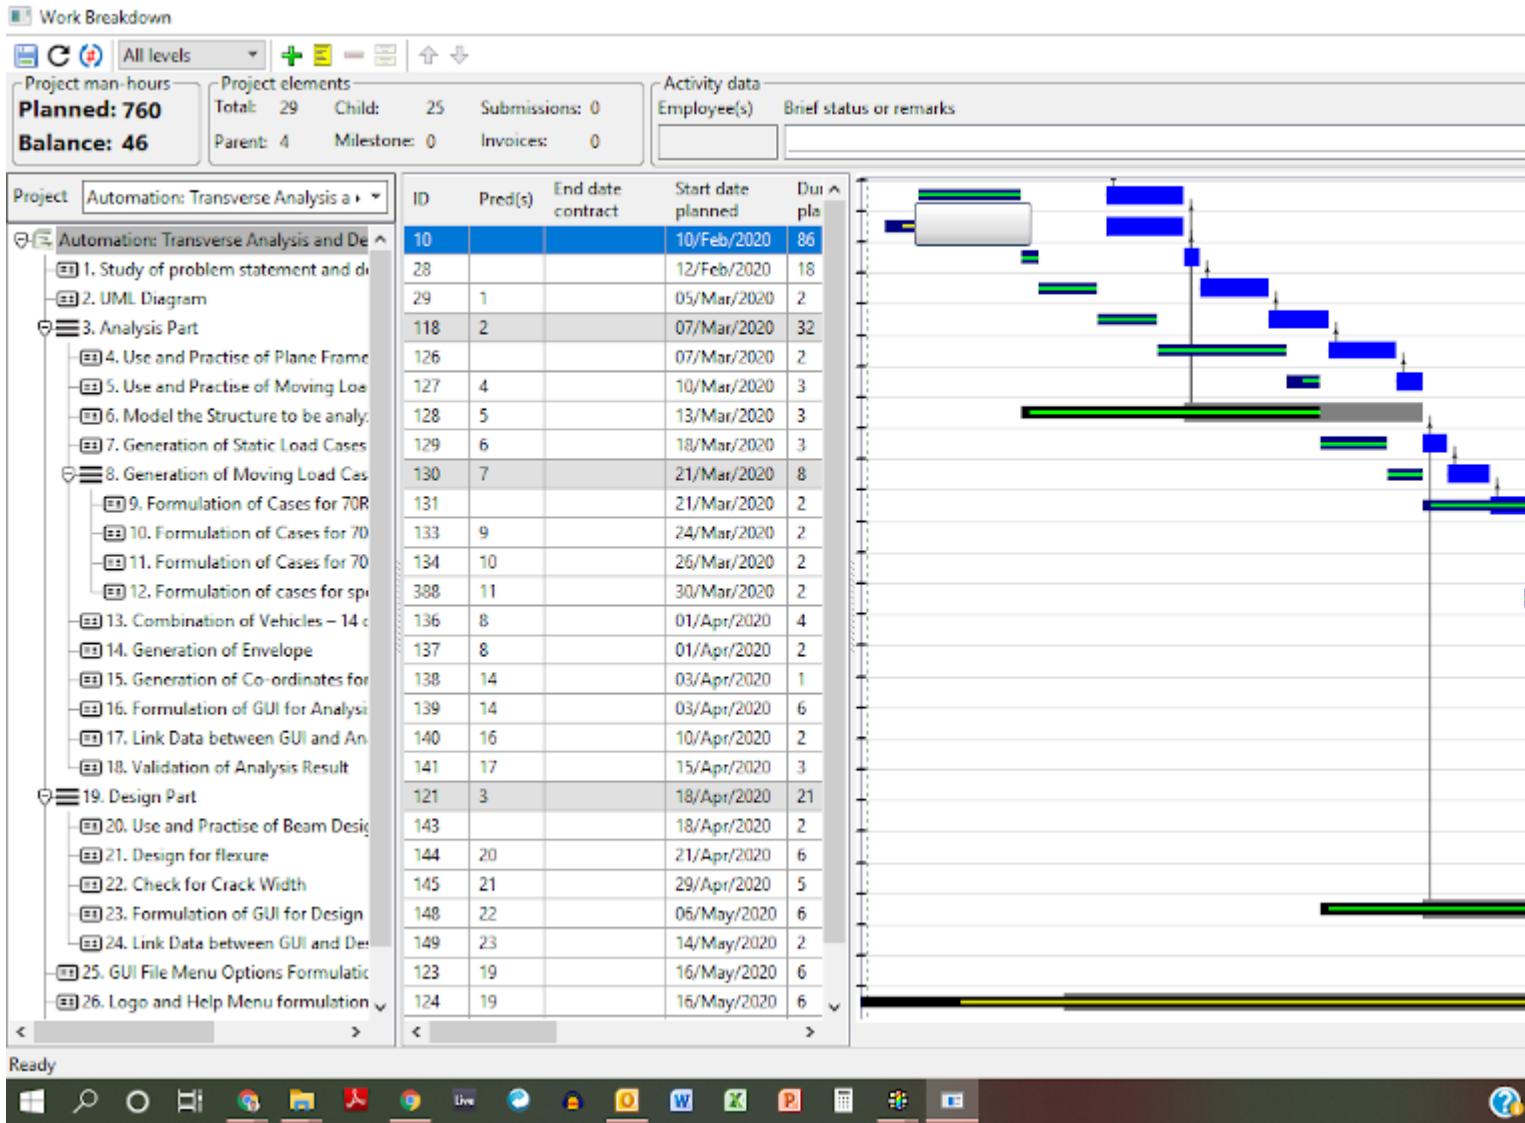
Work Breakdown

All levels

Project man-hours
Planned: 760
Balance: 46

Project elements
Total: 29 Child: 25 Submissions: 0
Parent: 4 Milestone: 0 Invoices: 0

Activity data
Employee(s) Brief status or remarks

Project Automation: Transverse Analysis a

Automation: Transverse Analysis and De
1. Study of problem statement and d
2. UML Diagram
3. Analysis Part
4. Use and Practise of Plane Frame
5. Use and Practise of Moving Loa
6. Model the Structure to be analy
7. Generation of Static Load Cases
8. Generation of Moving Load Cas
9. Formulation of Cases for 70R
10. Formulation of Cases for 70
11. Formulation of Cases for 70
12. Formulation of cases for sp
13. Combination of Vehicles – 14 c
14. Generation of Envelope
15. Generation of Co-ordinates for
16. Formulation of GUI for Analysi
17. Link Data between GUI and An
18. Validation of Analysis Result
19. Design Part
20. Use and Practise of Beam Desi
21. Design for flexure
22. Check for Crack Width
23. Formulation of GUI for Design
24. Link Data between GUI and De
25. GUI File Menu Options Formulati
26. Logo and Help Menu formulation

| ID | Pred(s) | End date contract | Start date planned | Dur pla |
|---|---|---|---|---|
| 10 | | | 10/Feb/2020 | 86 |
| 28 | | | 12/Feb/2020 | 18 |
| 29 | 1 | | 05/Mar/2020 | 2 |
| 118 | 2 | | 07/Mar/2020 | 32 |
| 126 | | | 07/Mar/2020 | 2 |
| 127 | 4 | | 10/Mar/2020 | 3 |
| 128 | 5 | | 13/Mar/2020 | 3 |
| 129 | 6 | | 18/Mar/2020 | 3 |
| 130 | 7 | | 21/Mar/2020 | 8 |
| 131 | | | 21/Mar/2020 | 2 |
| 133 | 9 | | 24/Mar/2020 | 2 |
| 134 | 10 | | 26/Mar/2020 | 2 |
| 388 | 11 | | 30/Mar/2020 | 2 |
| 136 | 8 | | 01/Apr/2020 | 4 |
| 137 | 8 | | 01/Apr/2020 | 2 |
| 138 | 14 | | 03/Apr/2020 | 1 |
| 139 | 14 | | 03/Apr/2020 | 6 |
| 140 | 16 | | 10/Apr/2020 | 2 |
| 141 | 17 | | 15/Apr/2020 | 3 |
| 121 | 3 | | 18/Apr/2020 | 21 |
| 143 | | | 18/Apr/2020 | 2 |
| 144 | 20 | | 21/Apr/2020 | 6 |
| 145 | 21 | | 29/Apr/2020 | 5 |
| 148 | 22 | | 06/May/2020 | 6 |
| 149 | 23 | | 14/May/2020 | 2 |
| 123 | 19 | | 16/May/2020 | 6 |
| 124 | 19 | | 16/May/2020 | 6 |

Ready